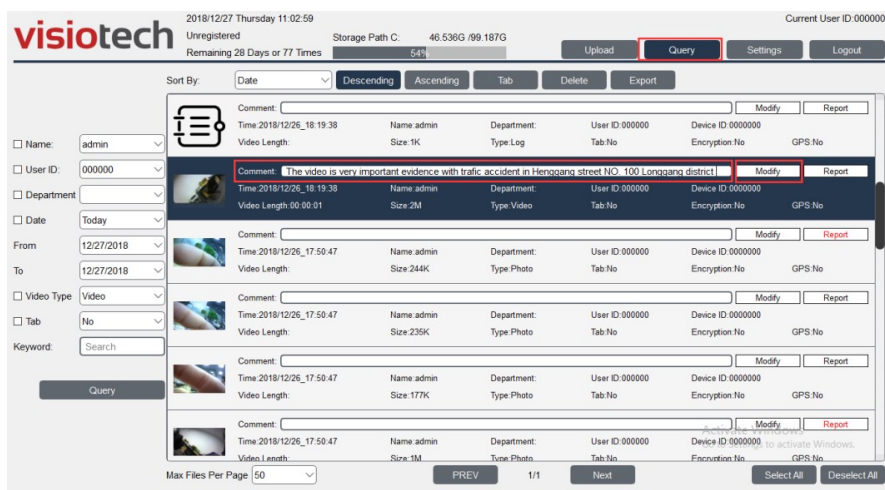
visiotech

2018/12/27 Thursday 11:02:59
Unregistered
Remaining 28 Days or 77 Times

Storage Path C: 46.536G /99.187G
54%

Current User ID:000000

Upload | Query | Settings | Logout

Sort By: Date | Descending | Ascending | Tab | Delete | Export

☐ Name: admin
☐ User ID: 000000
☐ Department
☐ Date Today
From 12/27/2018
To 12/27/2018
☐ Video Type Video
☐ Tab No
Keyword: Search

Query

Comment: | Modify | Report
Time:2018/12/26_18:19:38 | Name:admin | Department: | User ID:000000 | Device ID:0000000
Video Length: | Size:1K | Type:Log | Tab:No | Encryption:No | GPS:No

Comment: The video is very important evidence with trafic accident in Henggang street NO. 100 Longgang district | Modify | Report
Time:2018/12/26_18:19:38 | Name:admin | Department: | User ID:000000 | Device ID:0000000
Video Length:00:00:01 | Size:2M | Type:Video | Tab:No | Encryption:No | GPS:No

Comment: | Modify | Report
Time:2018/12/26_17:50:47 | Name:admin | Department: | User ID:000000 | Device ID:0000000
Video Length: | Size:244K | Type:Photo | Tab:No | Encryption:No | GPS:No

Comment: | Modify | Report
Time:2018/12/26_17:50:47 | Name:admin | Department: | User ID:000000 | Device ID:0000000
Video Length: | Size:235K | Type:Photo | Tab:No | Encryption:No | GPS:No

Comment: | Modify | Report
Time:2018/12/26_17:50:47 | Name:admin | Department: | User ID:000000 | Device ID:0000000
Video Length: | Size:177K | Type:Photo | Tab:No | Encryption:No | GPS:No

Comment: | Modify | Report
Time:2018/12/26_17:50:47 | Name:admin | Department: | User ID:000000 | Device ID:0000000
Video Length: | Size:1M | Type:Photo | Tab:No | Encryption:No | GPS:No

Activate Windows
Go to Settings to activate Windows.

Max Files Per Page 50 | PREV | 1/1 | Next | Select All | Deselect All